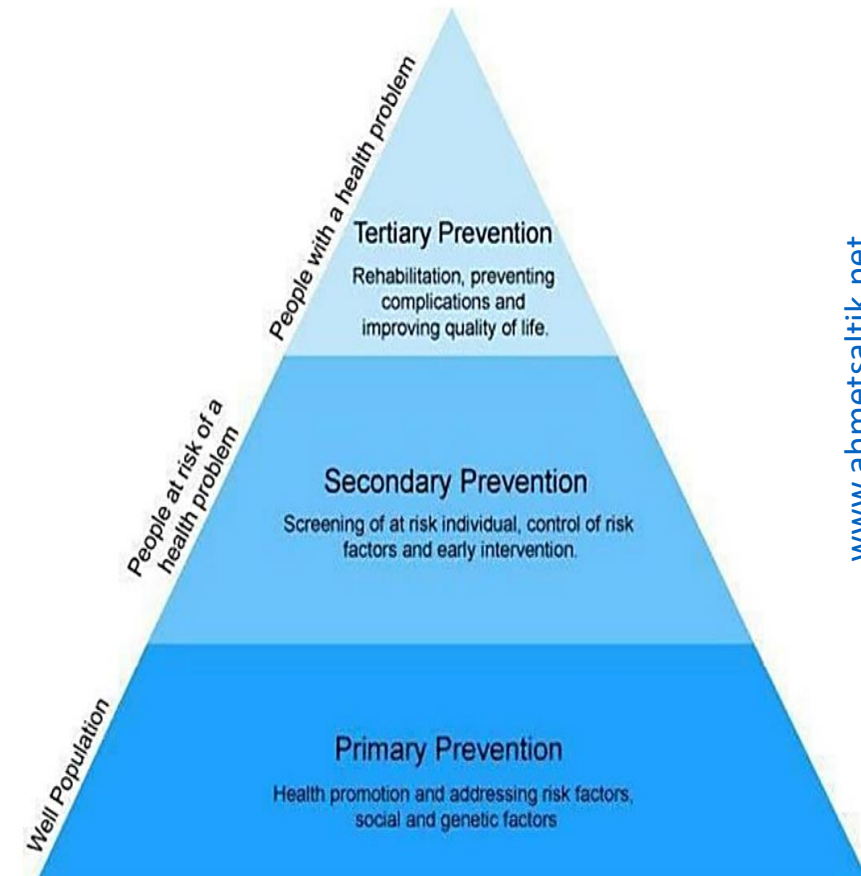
People with a health problem

Tertiary Prevention

Rehabilitation, preventing complications and improving quality of life.

People at risk of a health problem

Secondary Prevention

Screening of at risk individual, control of risk factors and early intervention.

Well Population

Primary Prevention

Health promotion and addressing risk factors, social and genetic factors

www.ahmetsaltik.net